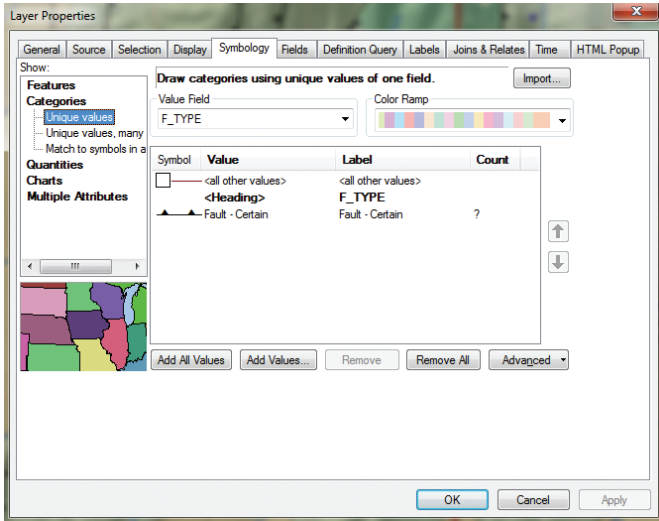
Layer Properties

General | Source | Selection | Display | Symbology | Fields | Definition Query | Labels | Joins & Relates | Time | HTML Popup

Show:
Features
Categories
Unique values
Unique values, many
Match to symbols in a
Quantities
Charts
Multiple Attributes

Draw categories using unique values of one field.

Import...

Value Field
F_TYPE

Color Ramp

| Symbol | Value | Label | Count |
|---|---|---|---|
| | <all other values> | <all other values> | |
| | <Heading> | F_TYPE | |
| | Fault - Certain | Fault - Certain | ? |

Add All Values | Add Values... | Remove | Remove All | Advanced

OK | Cancel | Apply